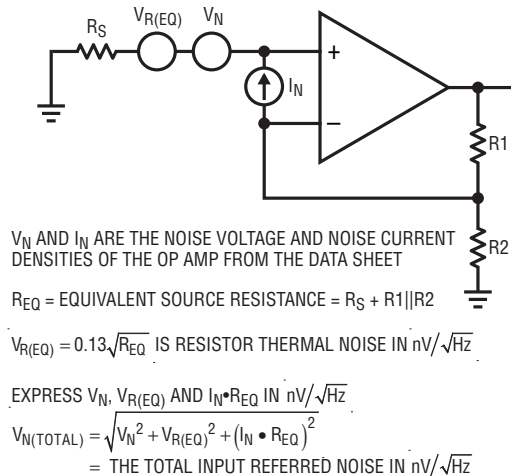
$R_S$ $V_{R(EQ)}$ $V_N$

+

$I_N$

–

R1

R2

$V_N$ AND $I_N$ ARE THE NOISE VOLTAGE AND NOISE CURRENT DENSITIES OF THE OP AMP FROM THE DATA SHEET

$R_{EQ}$ = EQUIVALENT SOURCE RESISTANCE = $R_S$ + R1||R2

$V_{R(EQ)} = 0.13\sqrt{R_{EQ}}$ IS RESISTOR THERMAL NOISE IN $nV/\sqrt{Hz}$

EXPRESS $V_N$, $V_{R(EQ)}$ AND $I_N \bullet R_{EQ}$ IN $nV/\sqrt{Hz}$

$V_{N(TOTAL)} = \sqrt{V_N{}^2 + V_{R(EQ)}{}^2 + (I_N \bullet R_{EQ})^2}$

= THE TOTAL INPUT REFERRED NOISE IN $nV/\sqrt{Hz}$